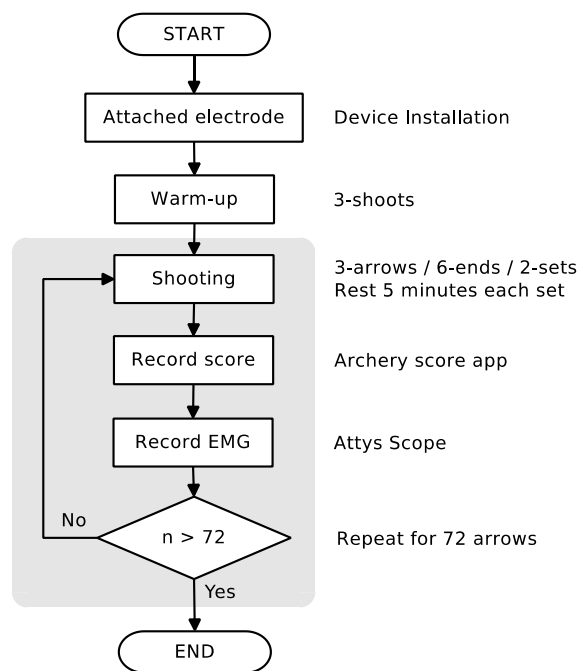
START

Attached electrode

Device Installation

Warm-up

3-shoots

Shooting

3-arrows / 6-ends / 2-sets
Rest 5 minutes each set

Record score

Archery score app

Record EMG

Attys Scope

No

$n > 72$

Repeat for 72 arrows

Yes

END